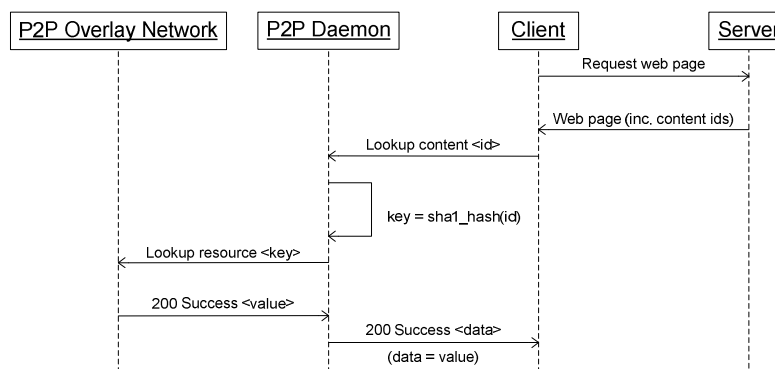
P2P Overlay Network
P2P Daemon
Client
Server

Request web page

Web page (inc. content ids)

Lookup content <id>

key = sha1_hash(id)

Lookup resource <key>

200 Success <value>

200 Success <data>

(data = value)